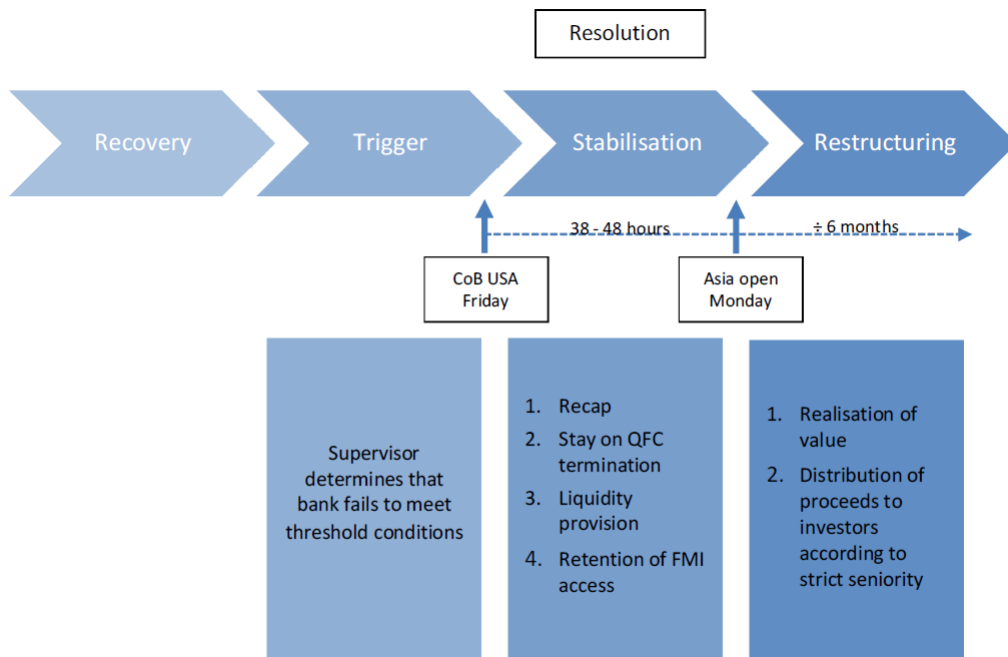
Resolution

Recovery

Trigger

Stabilisation

Restructuring

38 - 48 hours

÷ 6 months

CoB USA Friday

Asia open Monday

Supervisor determines that bank fails to meet threshold conditions

1. Recap
2. Stay on QFC termination
3. Liquidity provision
4. Retention of FMI access

1. Realisation of value
2. Distribution of proceeds to investors according to strict seniority